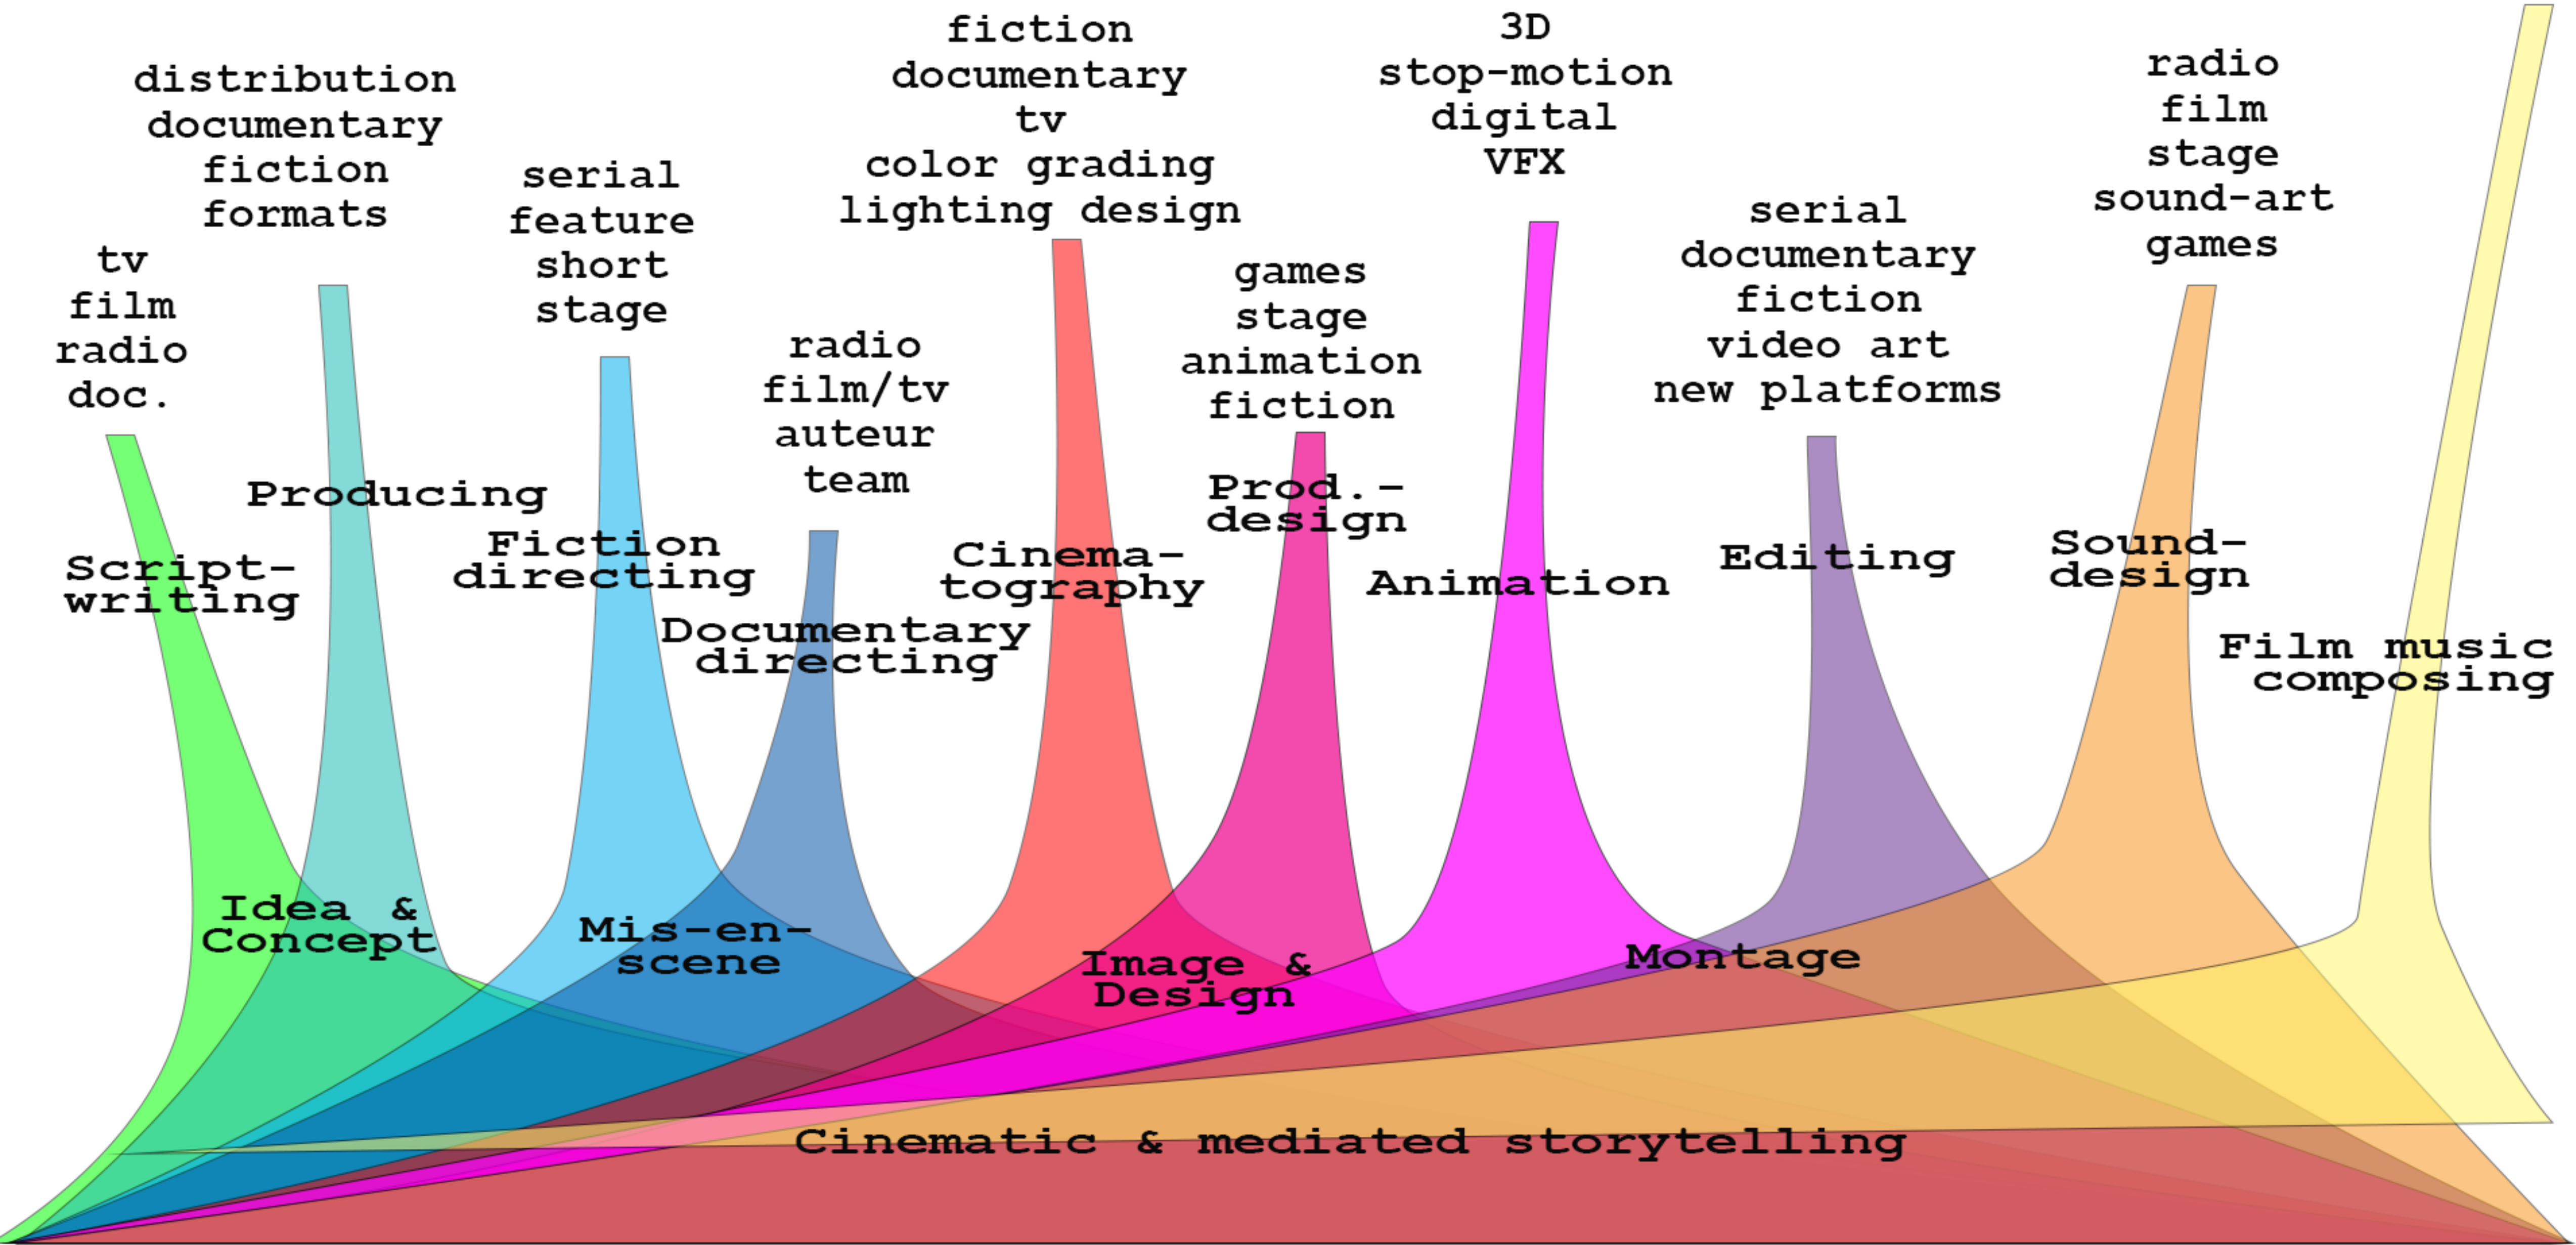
tv
film
radio
doc.

distribution
documentary
fiction
formats

serial
feature
short
stage

radio
film/tv
auteur
team

fiction
documentary
tv
color grading
lighting design

games
stage
animation
fiction

3D
stop-motion
digital
VFX

serial
documentary
fiction
video art
new platforms

radio
film
stage
sound-art
games

Producing

Script-writing

Fiction directing

Documentary directing

Cinematography

Prod.-design

Animation

Editing

Sound-design

Film music composing

Idea & Concept

Mis-en-scene

Image & Design

Montage

Cinematic & mediated storytelling